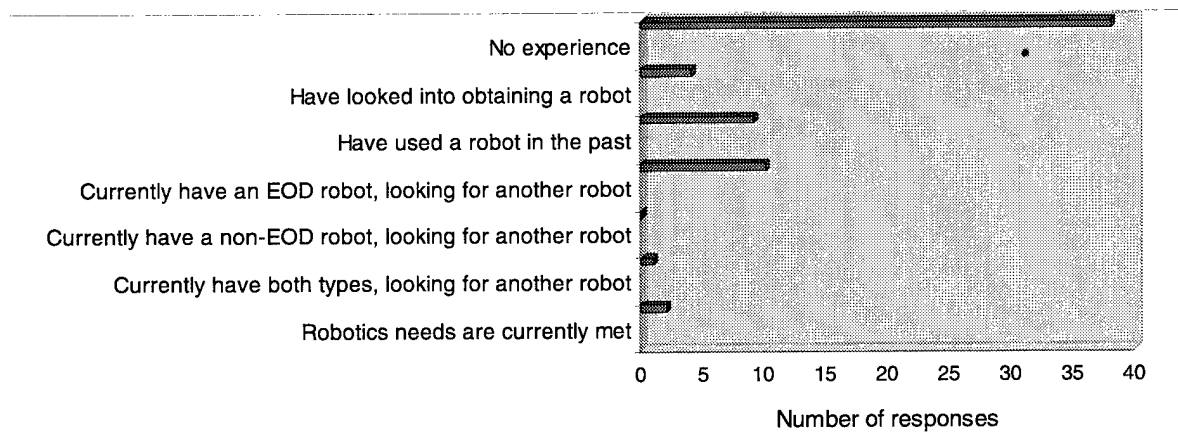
No experience
Have looked into obtaining a robot
Have used a robot in the past
Currently have an EOD robot, looking for another robot
Currently have a non-EOD robot, looking for another robot
Currently have both types, looking for another robot
Robotics needs are currently met

0 5 10 15 20 25 30 35 40

Number of responses